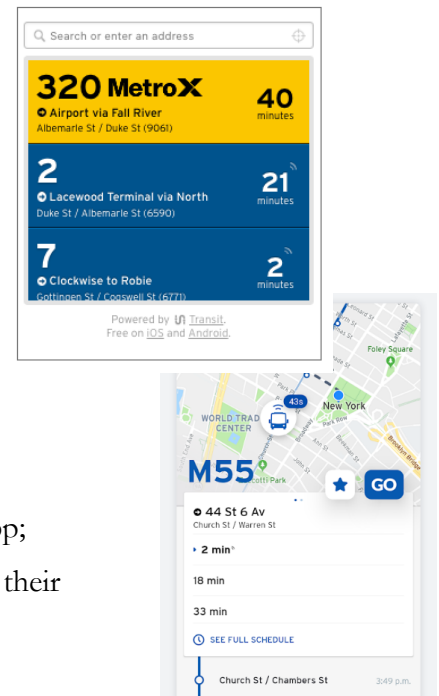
Search or enter an address

320 MetroX
Airport via Fall River
Albemarle St / Duke St (9061)
40
minutes

2
Lacewood Terminal via North
Duke St / Albemarle St (6590)
21
minutes

7
Clockwise to Robie
Gottingen St / Cogswell St (6771)
2
minutes

Powered by Transit.
Free on iOS and Android.

Foley Square
43s
New York
WORLD TRADE CENTER
M55
GO
44 St 6 Av
Church St / Warren St
2 min
18 min
33 min
SEE FULL SCHEDULE
Church St / Chambers St
3:49 p.m.

p;
their